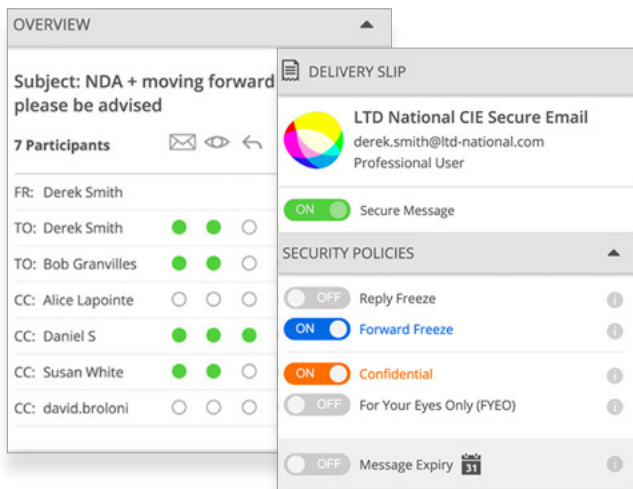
OVERVIEW

Subject: NDA + moving forward please be advised

7 Participants

FR: Derek Smith
TO: Derek Smith
TO: Bob Granvilles
CC: Alice Lapointe
CC: Daniel S
CC: Susan White
CC: david.broloni

DELIVERY SLIP

LTD National CIE Secure Email
derek.smith@ltd-national.com
Professional User

ON Secure Message

SECURITY POLICIES

OFF Reply Freeze
ON Forward Freeze
ON Confidential
OFF For Your Eyes Only (FYEO)

OFF Message Expiry 31